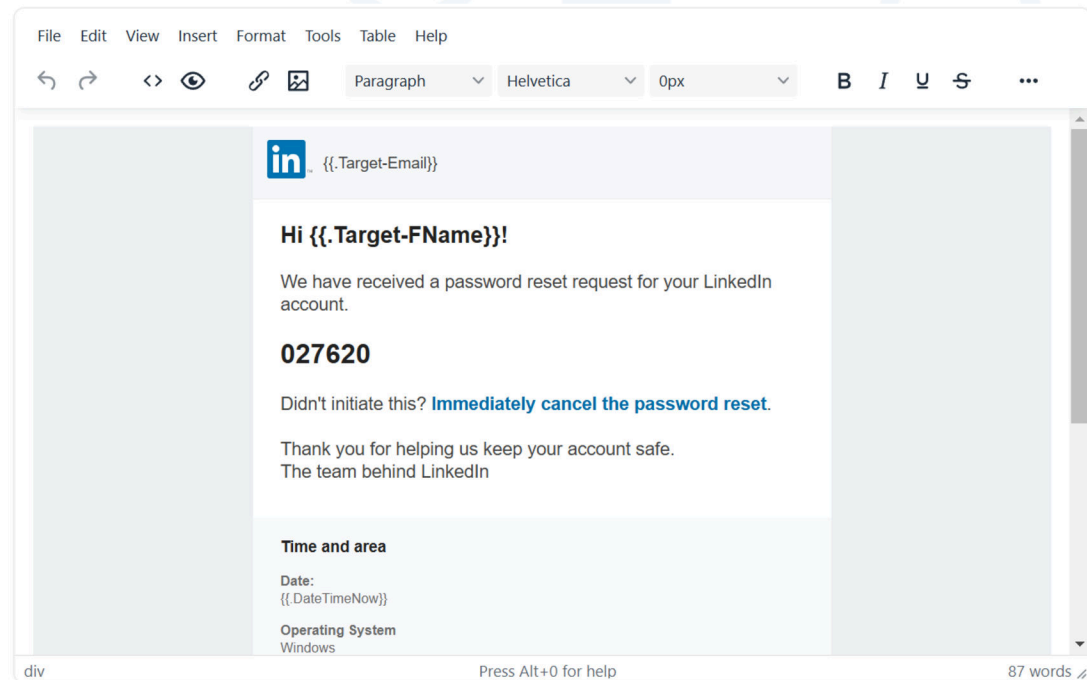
File Edit View Insert Format Tools Table Help

Paragraph Helvetica 0px

in {{.Target-Email}}

**Hi {{.Target-FName}}!**

We have received a password reset request for your LinkedIn account.

**027620**

Didn't initiate this? **Immediately cancel the password reset**.

Thank you for helping us keep your account safe.
The team behind LinkedIn

**Time and area**

**Date:**
{{.DateTimeNow}}

**Operating System**
Windows

div Press Alt+0 for help 87 words